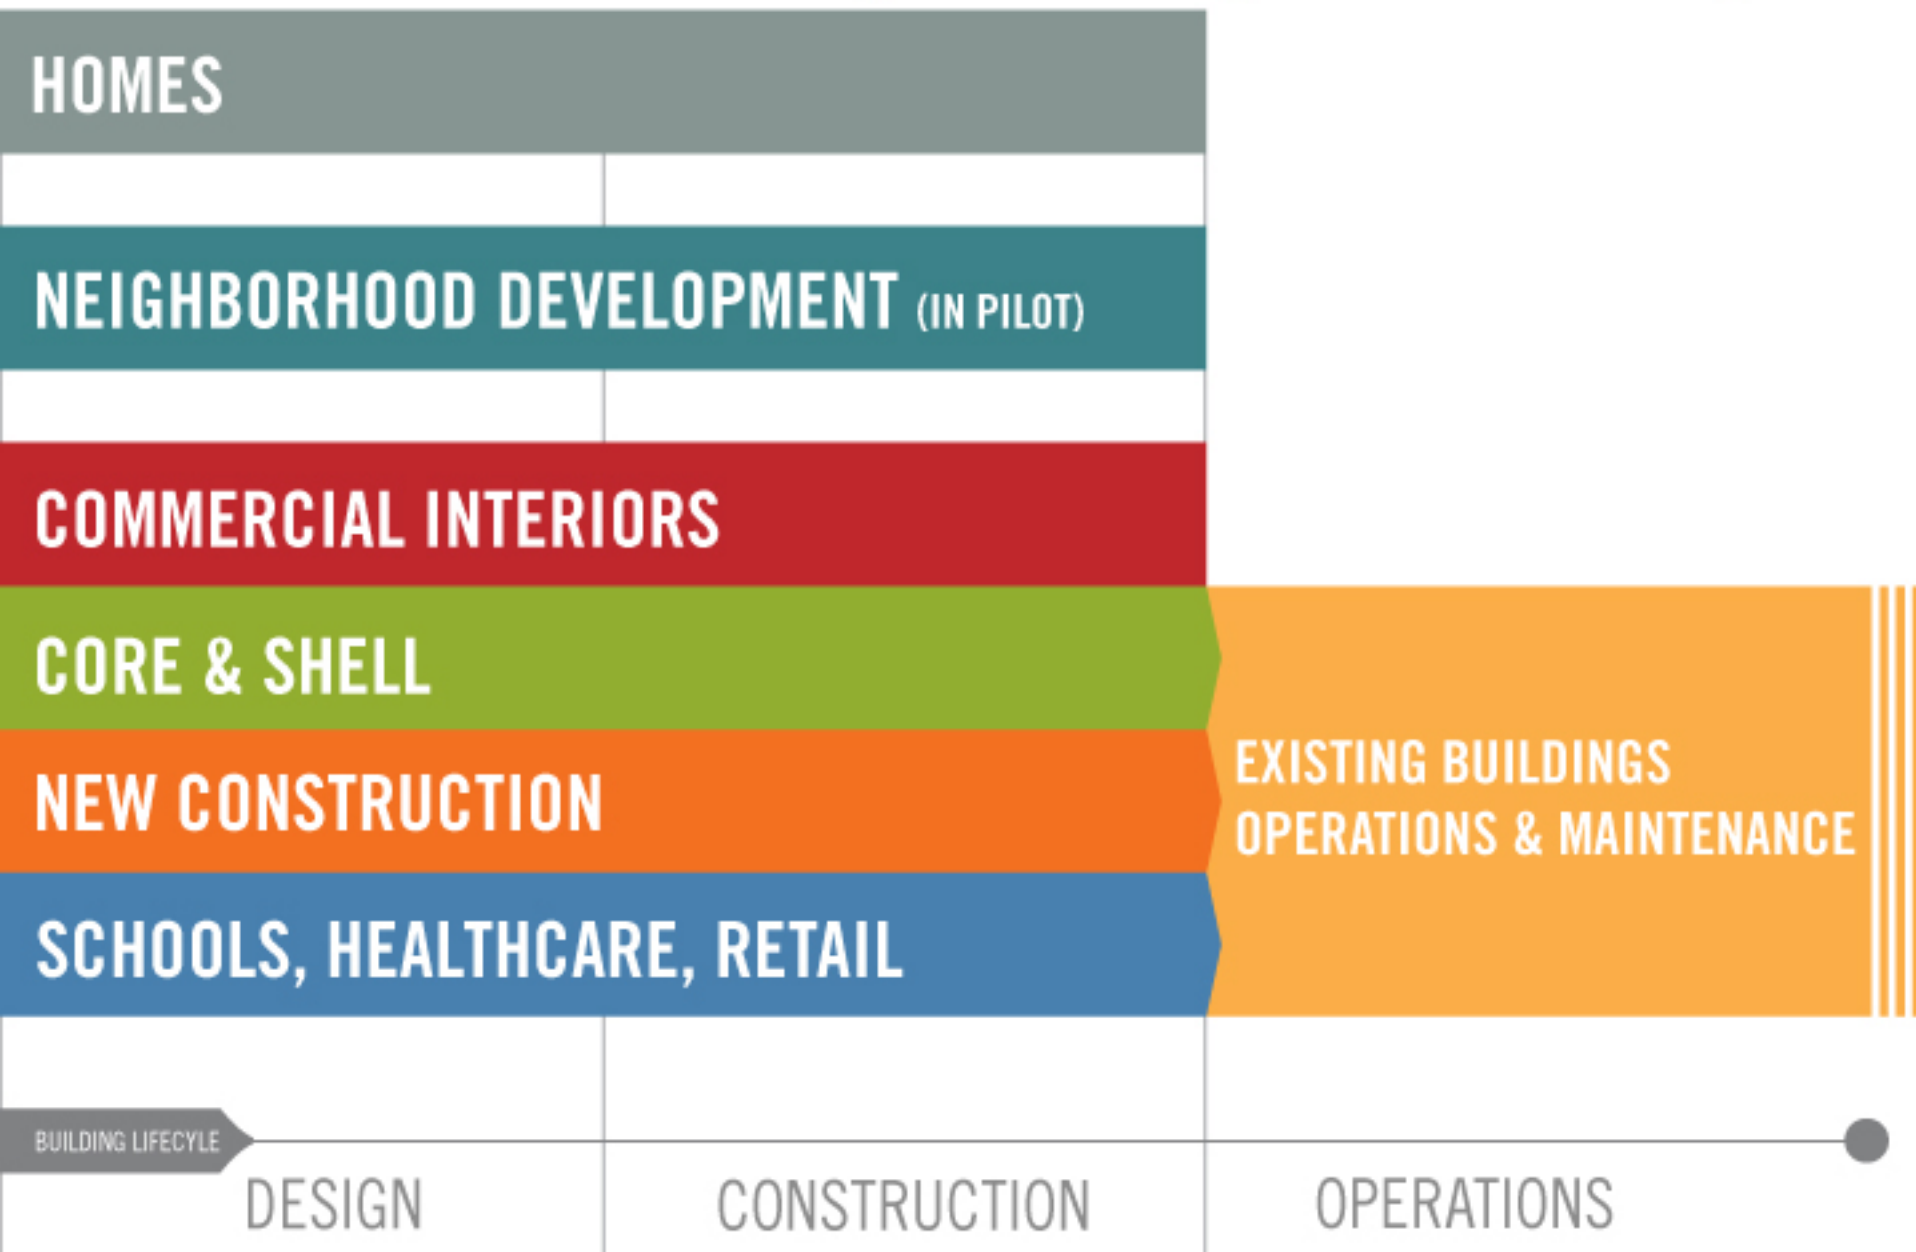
HOMES

NEIGHBORHOOD DEVELOPMENT (IN PILOT)

COMMERCIAL INTERIORS

CORE & SHELL

NEW CONSTRUCTION

SCHOOLS, HEALTHCARE, RETAIL

EXISTING BUILDINGS OPERATIONS & MAINTENANCE

BUILDING LIFECYLE

DESIGN

CONSTRUCTION

OPERATIONS